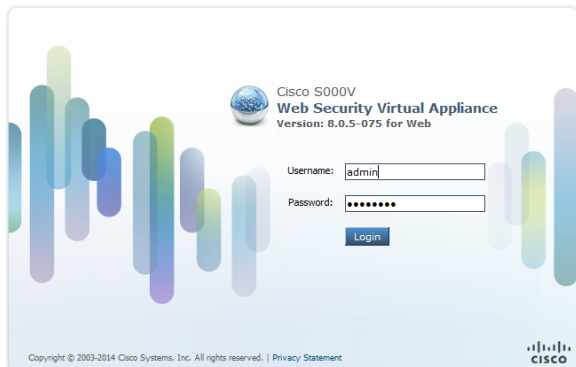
Cisco S000V
Web Security Virtual Appliance
Version: 8.0.5-075 for Web

Username: admin

Password: ••••••••

Login

Copyright © 2003-2014 Cisco Systems, Inc. All rights reserved. | Privacy Statement

cisco